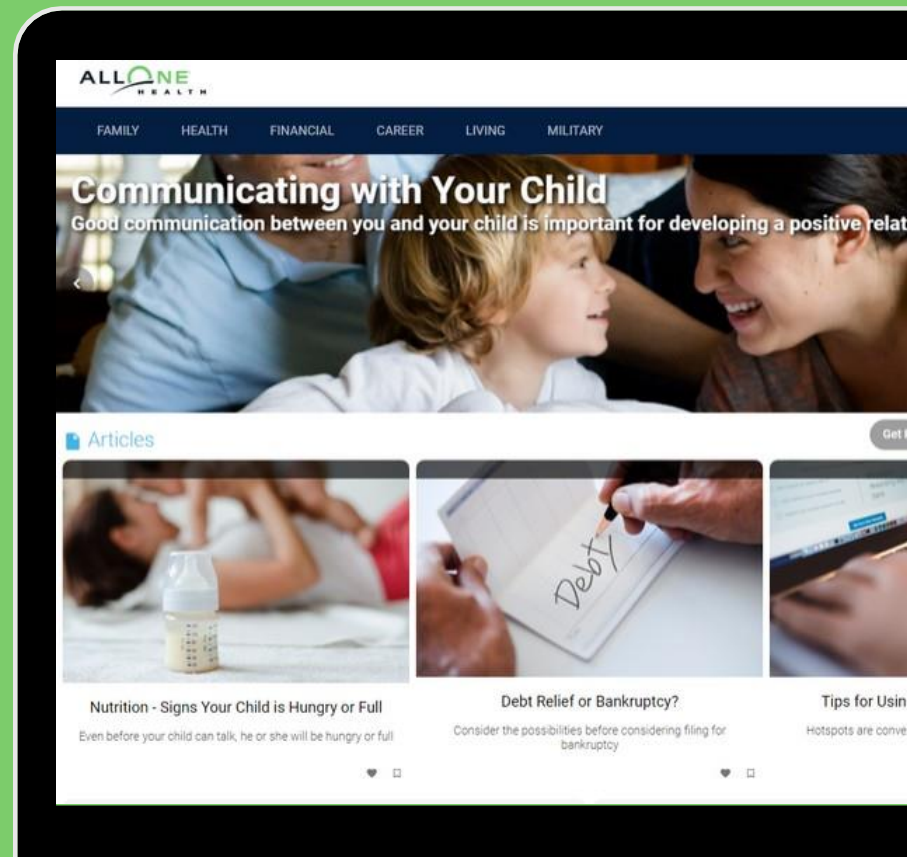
ALLONE HEALTH

FAMILY HEALTH FINANCIAL CAREER LIVING MILITARY

Communicating with Your Child
Good communication between you and your child is important for developing a positive relat

Articles

Get

Debt

Nutrition - Signs Your Child is Hungry or Full
Even before your child can talk, he or she will be hungry or full

Debt Relief or Bankruptcy?
Consider the possibilities before considering filing for bankruptcy

Tips for Usin
Hotspots are conve